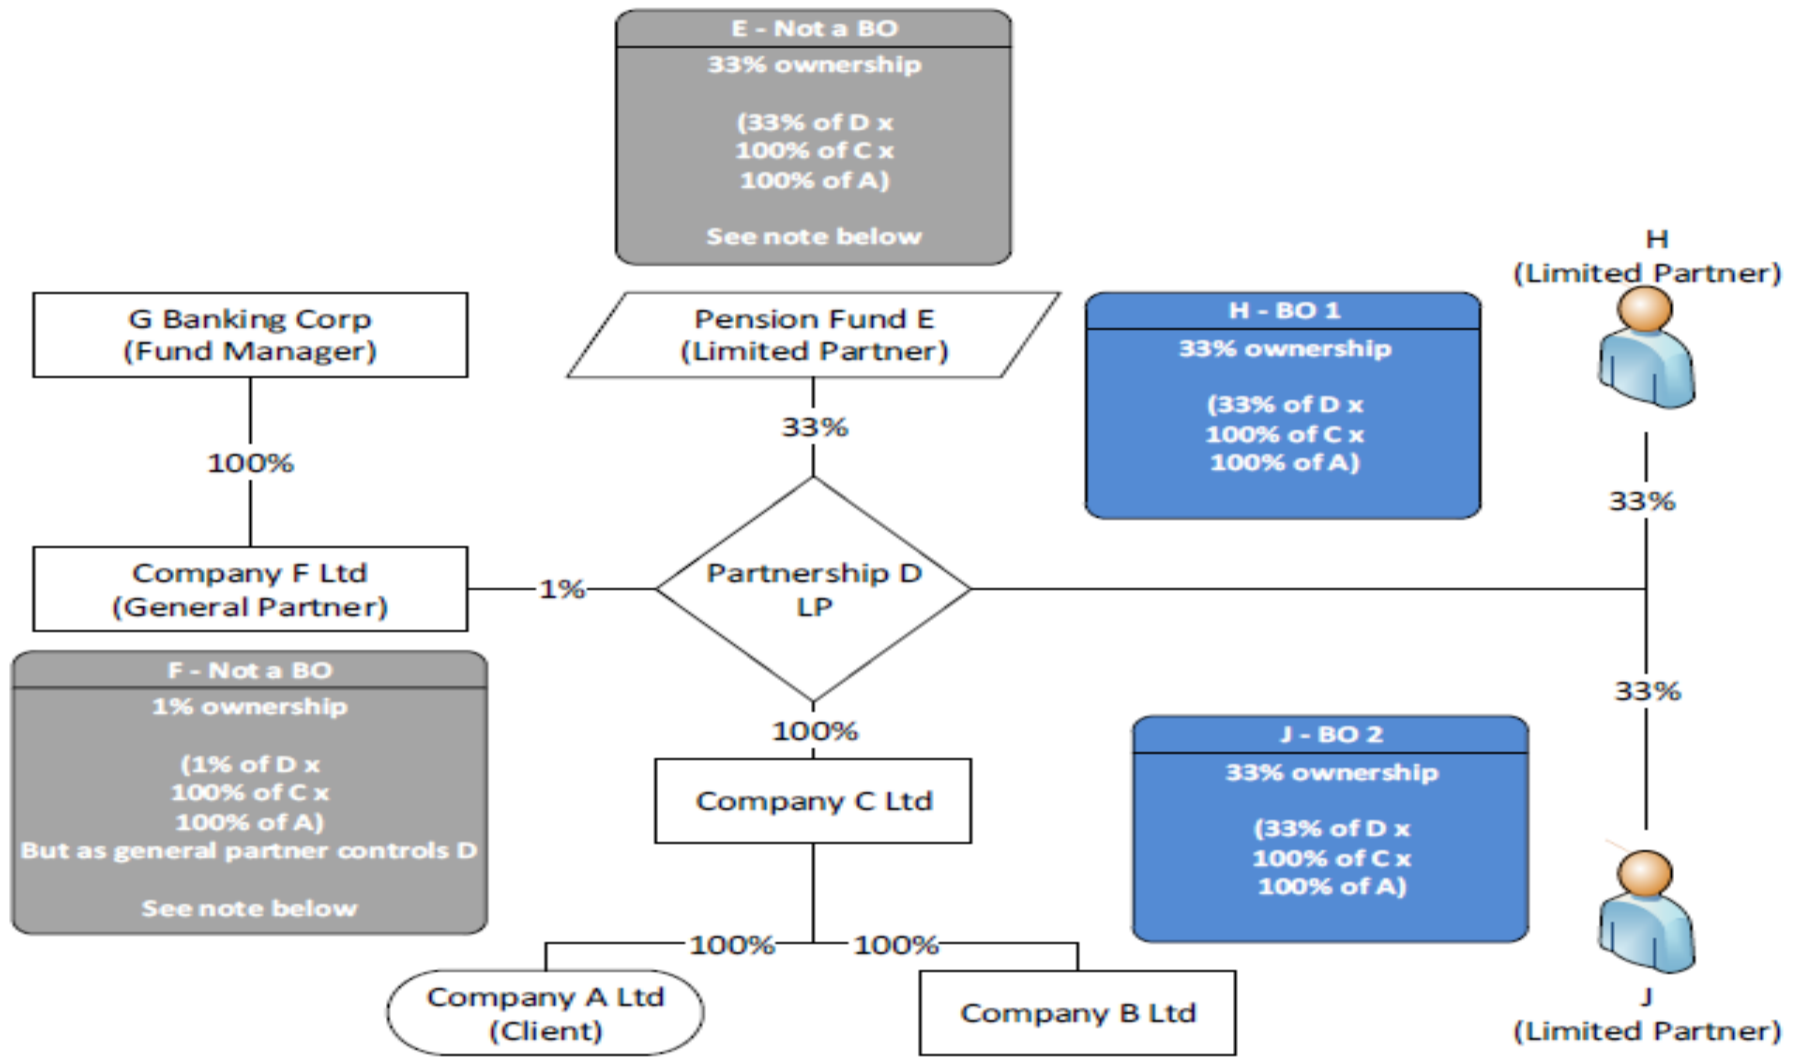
E - Not a BO
33% ownership

(33% of D x
100% of C x
100% of A)

See note below

H
(Limited Partner)

G Banking Corp
(Fund Manager)

Pension Fund E
(Limited Partner)

H - BO 1
33% ownership

(33% of D x
100% of C x
100% of A)

33%

100%

33%

Company F Ltd
(General Partner)

1%

Partnership D
LP

F - Not a BO
1% ownership

(1% of D x
100% of C x
100% of A)
But as general partner controls D

See note below

100%

33%

J - BO 2
33% ownership

(33% of D x
100% of C x
100% of A)

Company C Ltd

100%

100%

Company A Ltd
(Client)

Company B Ltd

J
(Limited Partner)